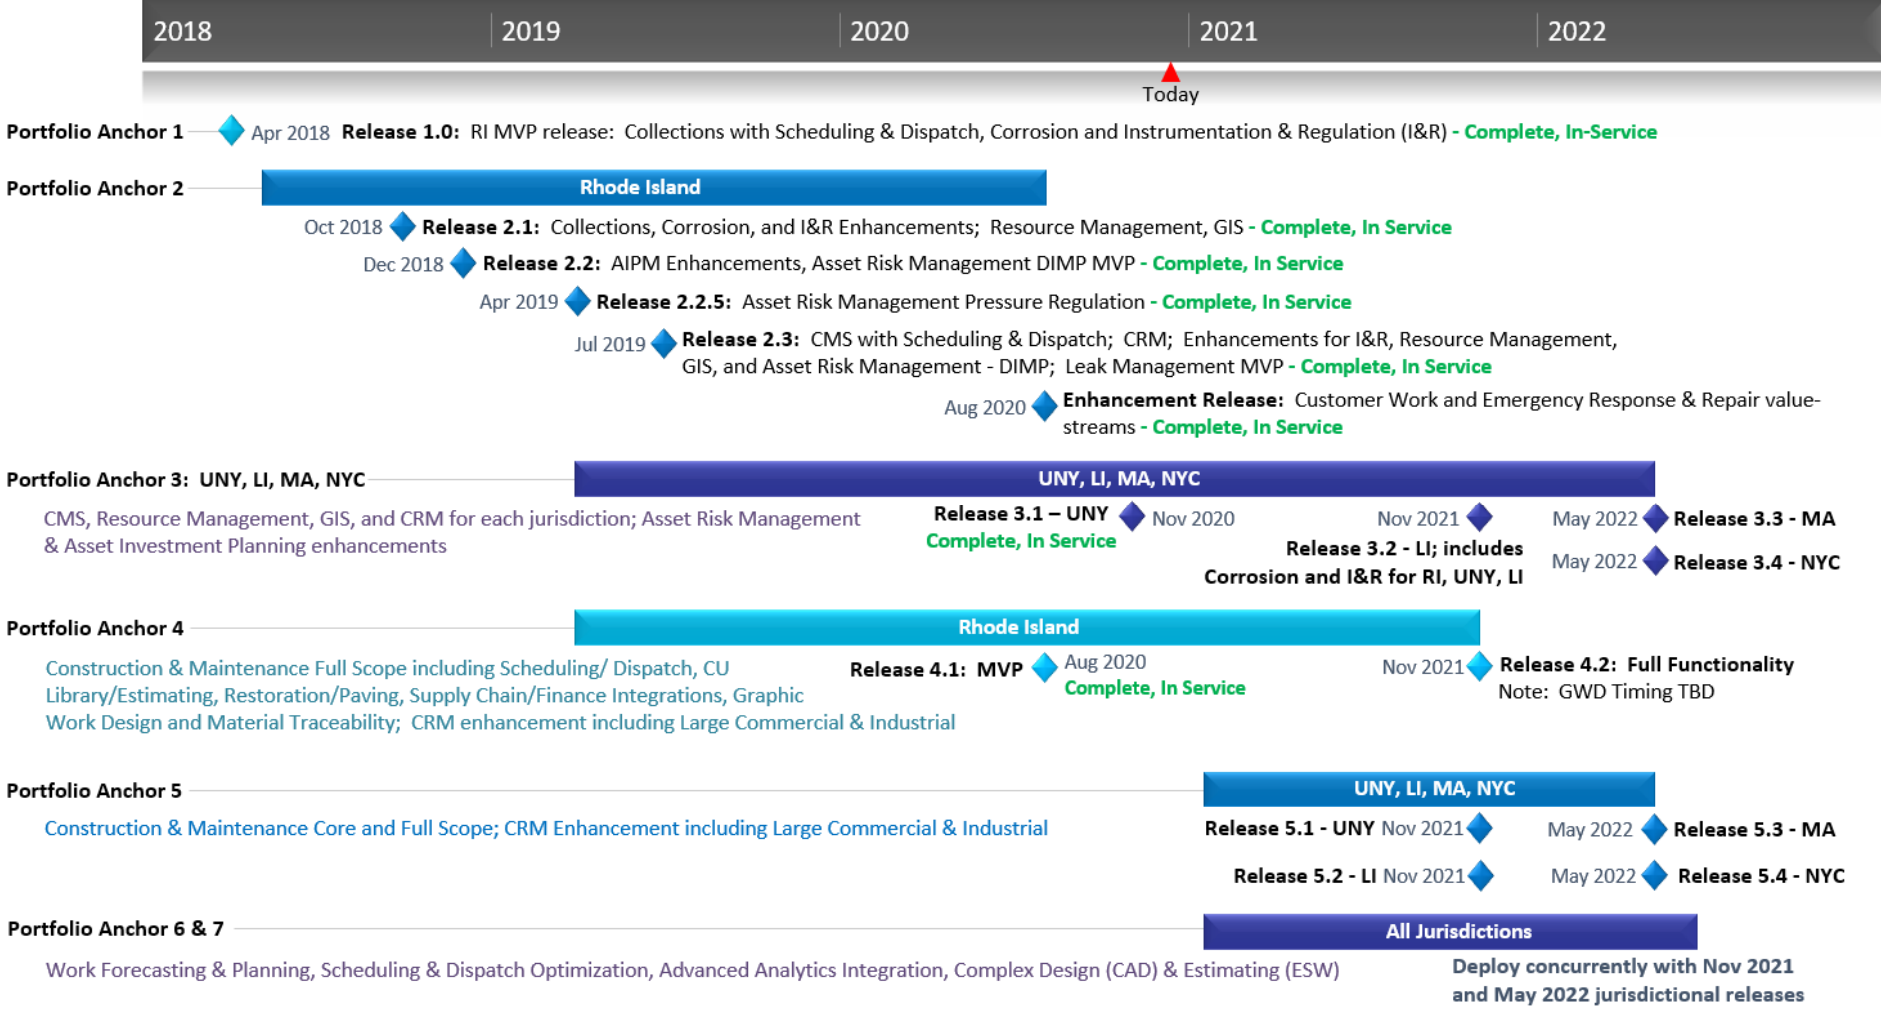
2018 2019 2020 2021 2022

Today

Portfolio Anchor 1 Apr 2018 **Release 1.0:** RI MVP release: Collections with Scheduling & Dispatch, Corrosion and Instrumentation & Regulation (I&R) - Complete, In-Service

Portfolio Anchor 2 Rhode Island

Oct 2018 **Release 2.1:** Collections, Corrosion, and I&R Enhancements; Resource Management, GIS - Complete, In Service

Dec 2018 **Release 2.2:** AIPM Enhancements, Asset Risk Management DIMP MVP - Complete, In Service

Apr 2019 **Release 2.2.5:** Asset Risk Management Pressure Regulation - Complete, In Service

Jul 2019 **Release 2.3:** CMS with Scheduling & Dispatch; CRM; Enhancements for I&R, Resource Management, GIS, and Asset Risk Management - DIMP; Leak Management MVP - Complete, In Service

Aug 2020 **Enhancement Release:** Customer Work and Emergency Response & Repair value-streams - Complete, In Service

Portfolio Anchor 3: UNY, LI, MA, NYC UNY, LI, MA, NYC

CMS, Resource Management, GIS, and CRM for each jurisdiction; Asset Risk Management & Asset Investment Planning enhancements

Release 3.1 – UNY Complete, In Service Nov 2020

Nov 2021 Release 3.2 - LI; includes Corrosion and I&R for RI, UNY, LI

May 2022 Release 3.3 - MA

May 2022 Release 3.4 - NYC

Portfolio Anchor 4 Rhode Island

Construction & Maintenance Full Scope including Scheduling/ Dispatch, CU Library/Estimating, Restoration/Paving, Supply Chain/Finance Integrations, Graphic Work Design and Material Traceability; CRM enhancement including Large Commercial & Industrial

Release 4.1: MVP Aug 2020 Complete, In Service

Nov 2021 Release 4.2: Full Functionality Note: GWD Timing TBD

Portfolio Anchor 5 UNY, LI, MA, NYC

Construction & Maintenance Core and Full Scope; CRM Enhancement including Large Commercial & Industrial

Release 5.1 - UNY Nov 2021

May 2022 Release 5.3 - MA

Release 5.2 - LI Nov 2021

May 2022 Release 5.4 - NYC

Portfolio Anchor 6 & 7 All Jurisdictions

Work Forecasting & Planning, Scheduling & Dispatch Optimization, Advanced Analytics Integration, Complex Design (CAD) & Estimating (ESW)

Deploy concurrently with Nov 2021 and May 2022 jurisdictional releases